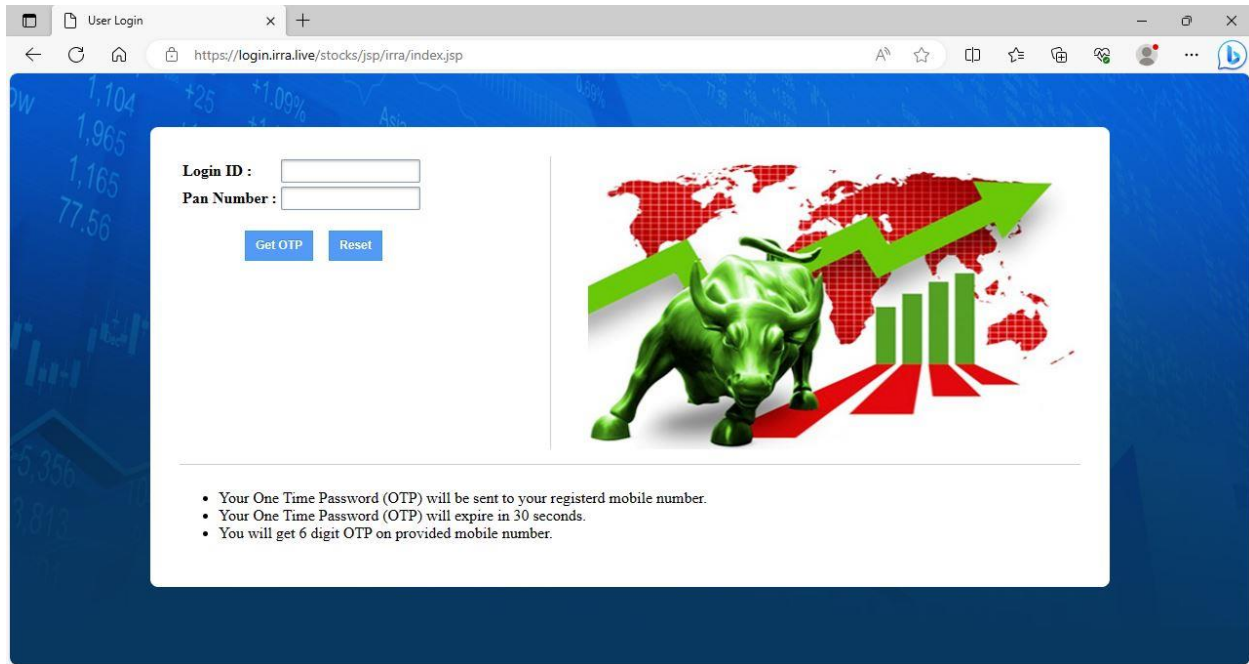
User Login

https://login.irra.live/stocks/jsp/irra/index.jsp

1,104 +25 +1.09% Asia
1,965
1,165
77.56
5,356
3,813

Login ID :
Pan Number :

Get OTP Reset

- Your One Time Password (OTP) will be sent to your registerd mobile number.
- Your One Time Password (OTP) will expire in 30 seconds.
- You will get 6 digit OTP on provided mobile number.